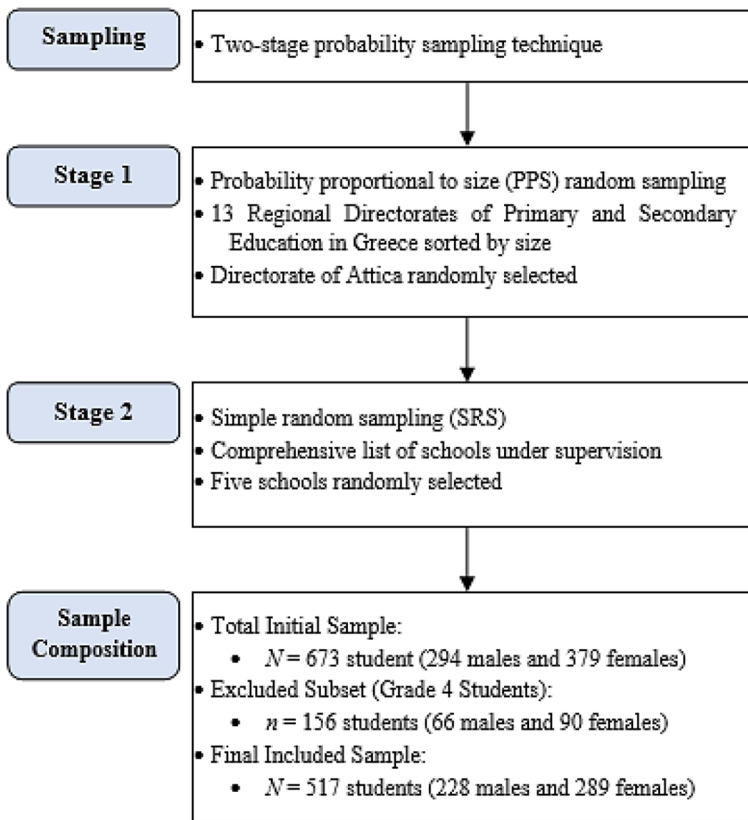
Sampling

• Two-stage probability sampling technique

Stage 1

• Probability proportional to size (PPS) random sampling
• 13 Regional Directorates of Primary and Secondary Education in Greece sorted by size
• Directorate of Attica randomly selected

Stage 2

• Simple random sampling (SRS)
• Comprehensive list of schools under supervision
• Five schools randomly selected

Sample Composition

• Total Initial Sample:
• $N = 673$ student (294 males and 379 females)
• Excluded Subset (Grade 4 Students):
• $n = 156$ students (66 males and 90 females)
• Final Included Sample:
• $N = 517$ students (228 males and 289 females)